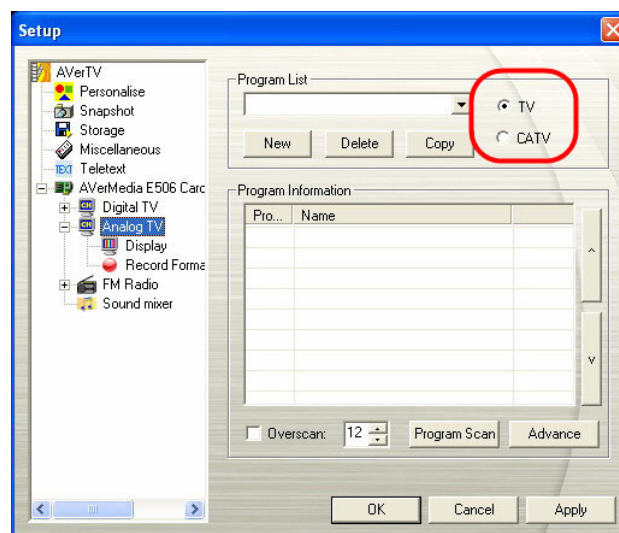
Setup

AVerTV
Personalise
Snapshot
Storage
Miscellaneous
TEXT Teletext
AVerMedia E506 Carc
Digital TV
Analog TV
Display
Record Forma
FM Radio
Sound mixer

Program List
TV
CATV
New
Delete
Copy

Program Information

| Pro... | Name | |
|---|---|---|

Overscan: 12
Program Scan
Advance

OK
Cancel
Apply